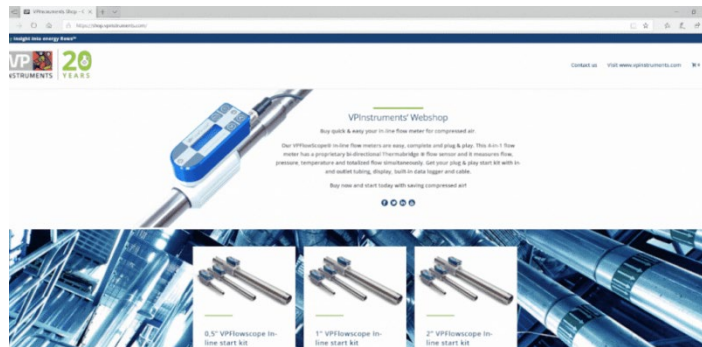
VPInstruments Shop - V

https://shop.vpinstruments.com/

Insight into energy flows

VP
INSTRUMENTS

20
YEARS

Contact us   Visit www.vpinstruments.com

VPInstruments' Webshop

Buy quick & easy your in-line flow meter for compressed air.

Our VPFlowScope® in-line flow meters are easy, complete and plug & play. This 4-in-1 flow meter has a proprietary bi-directional Thermabridge ® flow sensor and it measures flow, pressure, temperature and totalized flow simultaneously. Get your plug & play start kit with in- and outlet tubing, display, built-in data logger and cable.

Buy now and start today with saving compressed air!

0,5" VPFlowScope In-line start kit

1" VPFlowScope In-line start kit

2" VPFlowScope In-line start kit